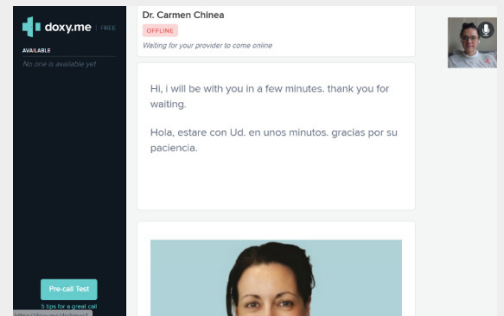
doxy.me FREE

AVAILABLE

No one is available yet

Dr. Carmen Chinea

OFFLINE

Waiting for your provider to come online

Hi, i will be with you in a few minutes. thank you for waiting.

Hola, estare con Ud. en unos minutos. gracias por su paciencia.

Pre-call Test

5 tips for a great call